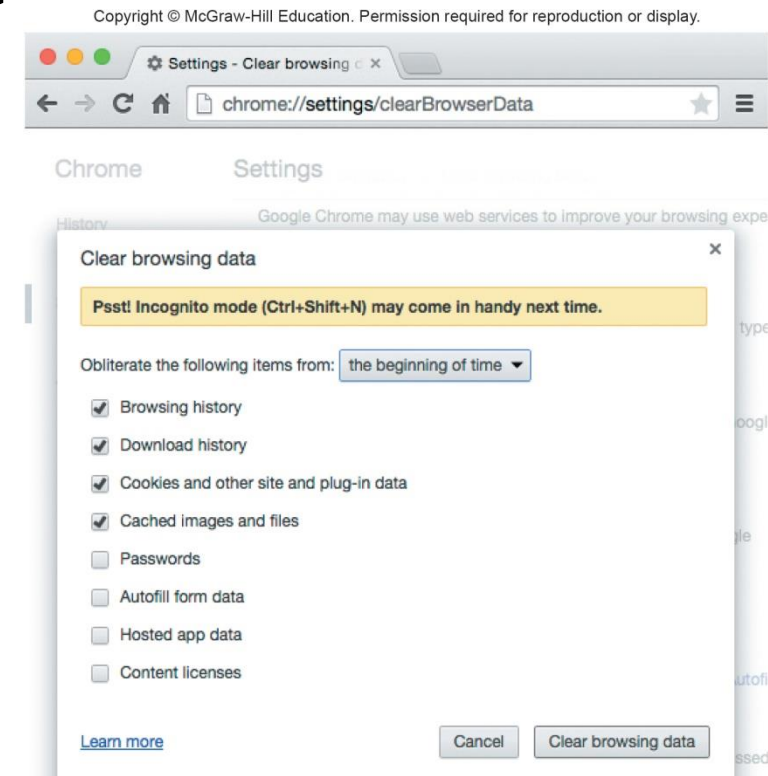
Copyright © McGraw-Hill Education. Permission required for reproduction or display.

Settings - Clear browsing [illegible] ×

chrome://settings/clearBrowserData

Chrome

Settings

History

Google Chrome may use web services to improve your browsing expe

Clear browsing data

×

Psst! Incognito mode (Ctrl+Shift+N) may come in handy next time.

type

Obliterate the following items from: the beginning of time

Browsing history

Download history

oogl

Cookies and other site and plug-in data

Cached images and files

le

Passwords

Autofill form data

Hosted app data

Content licenses

utofi

Learn more

Cancel

Clear browsing data

ssed